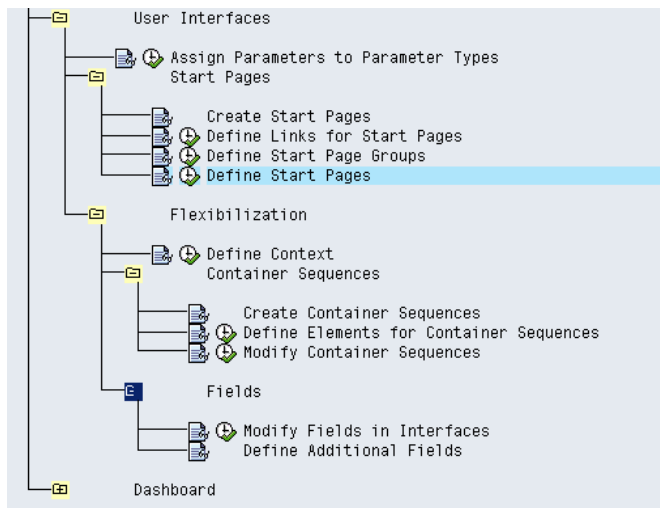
User Interfaces

Assign Parameters to Parameter Types

Start Pages

Create Start Pages

Define Links for Start Pages

Define Start Page Groups

Define Start Pages

Flexibilization

Define Context

Container Sequences

Create Container Sequences

Define Elements for Container Sequences

Modify Container Sequences

Fields

Modify Fields in Interfaces

Define Additional Fields

Dashboard